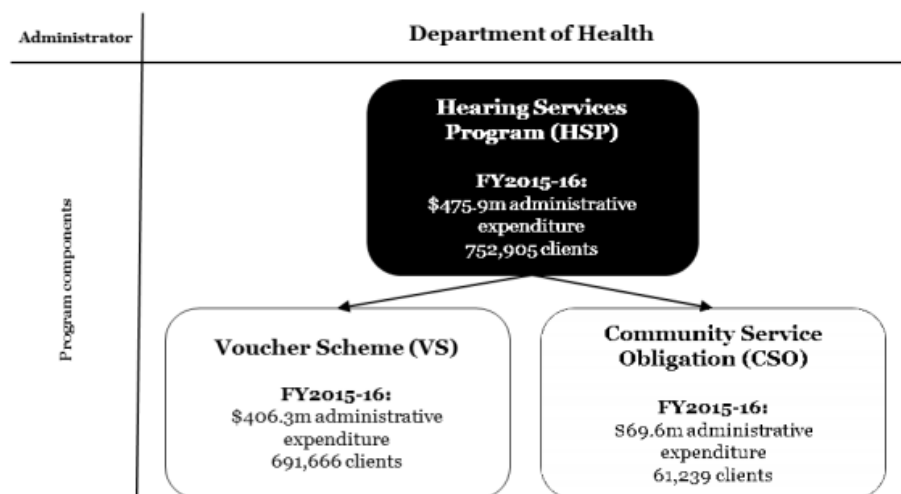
Administrator

Department of Health

Program components

Hearing Services Program (HSP)

FY2015-16:
$475.9m administrative expenditure
752,905 clients

Voucher Scheme (VS)

FY2015-16:
$406.3m administrative expenditure
691,666 clients

Community Service Obligation (CSO)

FY2015-16:
$69.6m administrative expenditure
61,239 clients